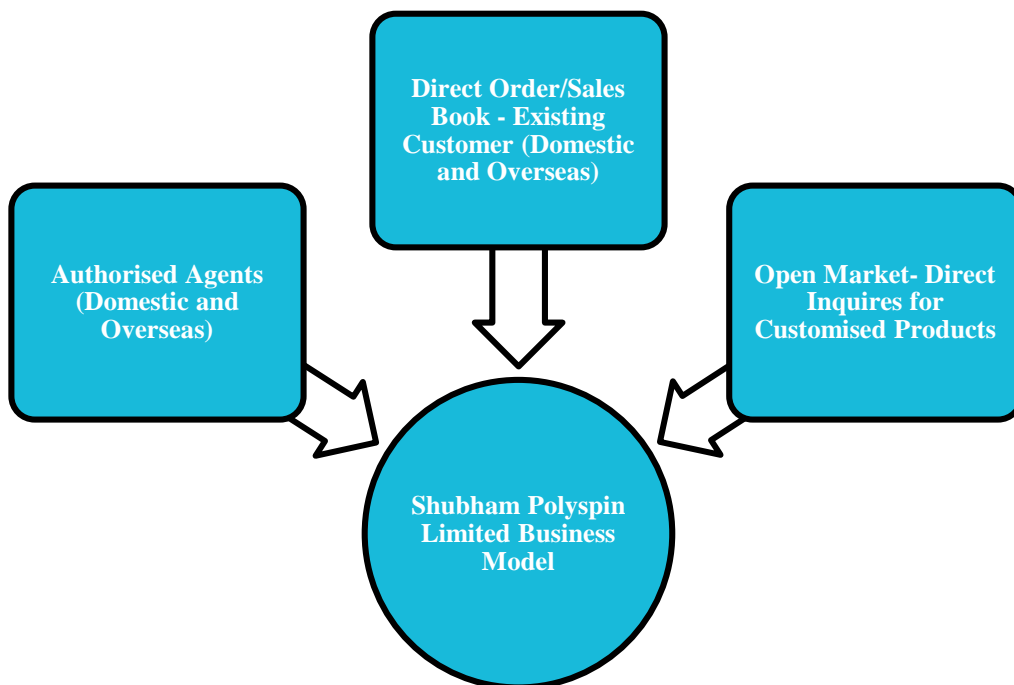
Direct Order/Sales Book - Existing Customer (Domestic and Overseas)

Authorised Agents (Domestic and Overseas)

Open Market- Direct Inquires for Customised Products

Shubham Polyspin Limited Business Model